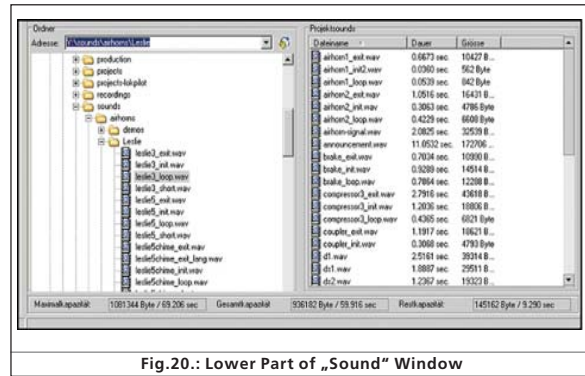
Ordner

Adresse: f:\sounds\airhorns\Leslie

production
projects
projects-lokpilot
recordings
sounds
airhorns
dennes
Leslie
leslie3_exit.wav
leslie3_init.wav
leslie3_loop.wav
leslie3_short.wav
leslie5_exit.wav
leslie5_init.wav
leslie5_loop.wav
leslie5_short.wav
leslie5chime_exit.wav
leslie5chime_exit_lang.wav
leslie5chime_init.wav
leslie5chime_loop.wav

Projektsounds

| Dateiname | Dauer | Grösse |
|---|---|---|
| airhorn1_exit.wav | 0.6673 sec. | 10427 B... |
| airhorn1_init2.wav | 0.0360 sec. | 562 Byte |
| airhorn1_loop.wav | 0.0539 sec. | 842 Byte |
| airhorn2_exit.wav | 1.0516 sec. | 16431 B... |
| airhorn2_init.wav | 0.3063 sec. | 4786 Byte |
| airhorn2_loop.wav | 0.4229 sec. | 6608 Byte |
| airhorn-signal.wav | 2.0825 sec. | 32539 B... |
| announcement.wav | 11.0532 sec. | 172706 ... |
| brake_exit.wav | 0.7034 sec. | 10990 B... |
| brake_init.wav | 0.9289 sec. | 14514 B... |
| brake_loop.wav | 0.7864 sec. | 12288 B... |
| compressor3_exit.wav | 2.7916 sec. | 43618 B... |
| compressor3_init.wav | 1.2036 sec. | 18806 B... |
| compressor3_loop.wav | 0.4365 sec. | 6821 Byte |
| coupler_exit.wav | 1.1917 sec. | 18621 B... |
| coupler_init.wav | 0.3068 sec. | 4793 Byte |
| d1.wav | 2.5161 sec. | 39314 B... |
| d1m.wav | 1.8887 sec. | 29511 B... |
| dr2.wav | 1.2367 sec. | 19323 B... |

Maximalkapazität: 1081344 Byte / 69.206 sec Gesamtkapazität: 936182 Byte / 59.916 sec Restkapazität: 145162 Byte / 9.290 sec

Fig.20.: Lower Part of „Sound" Window